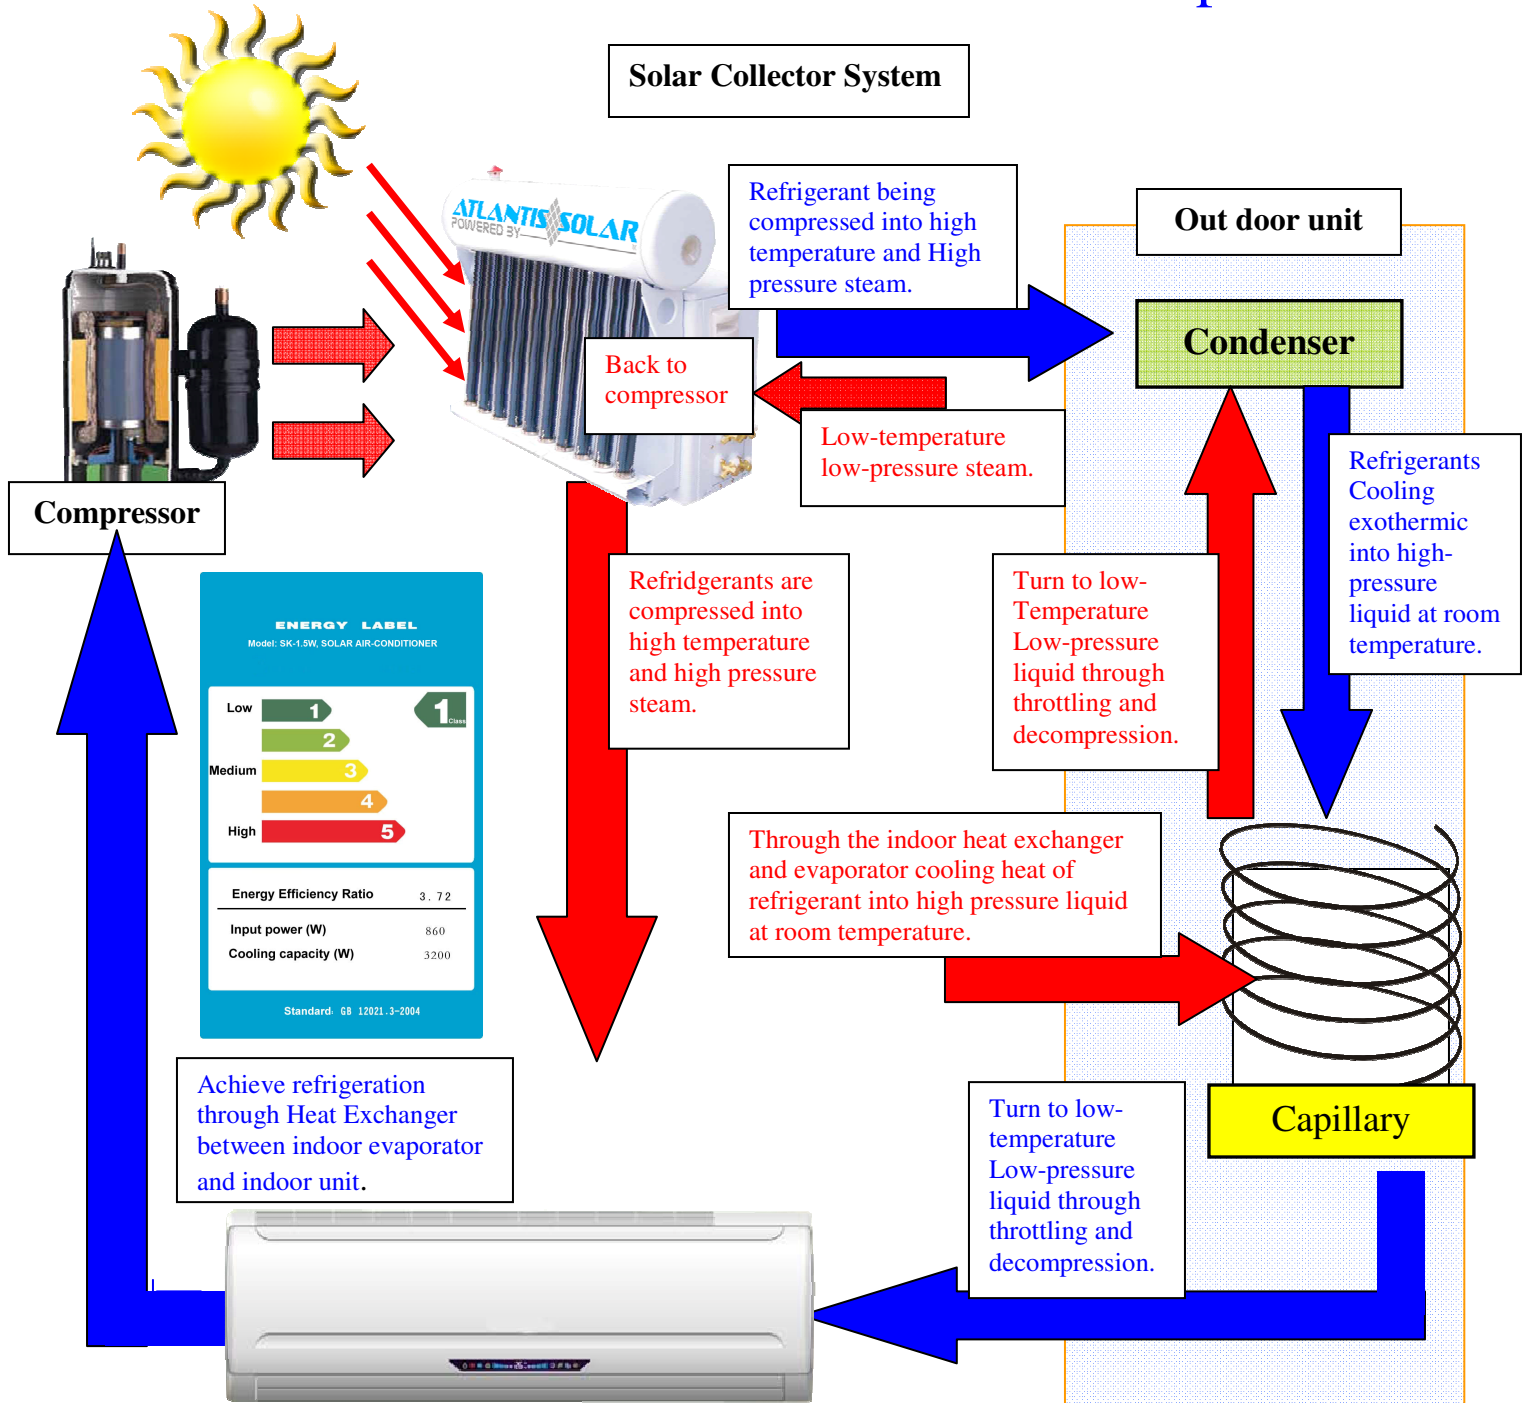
Solar Collector System

ATLANTIS SOLAR
POWERED BY

Refrigerant being compressed into high temperature and High pressure steam.

Out door unit

Condenser

Back to compressor

Low-temperature low-pressure steam.

Compressor

Refrigerants Cooling exothermic into high-pressure liquid at room temperature.

ENERGY LABEL
Model: SK-1.5W, SOLAR AIR-CONDITIONER

Low
1
2
Medium
3
4
High
5
1 Class

Energy Efficiency Ratio 3.72
Input power (W) 860
Cooling capacity (W) 3200

Standard: GB 12021.3-2004

Refridgerants are compressed into high temperature and high pressure steam.

Turn to low-Temperature Low-pressure liquid through throttling and decompression.

Through the indoor heat exchanger and evaporator cooling heat of refrigerant into high pressure liquid at room temperature.

Capillary

Achieve refrigeration through Heat Exchanger between indoor evaporator and indoor unit.

Turn to low-temperature Low-pressure liquid through throttling and decompression.